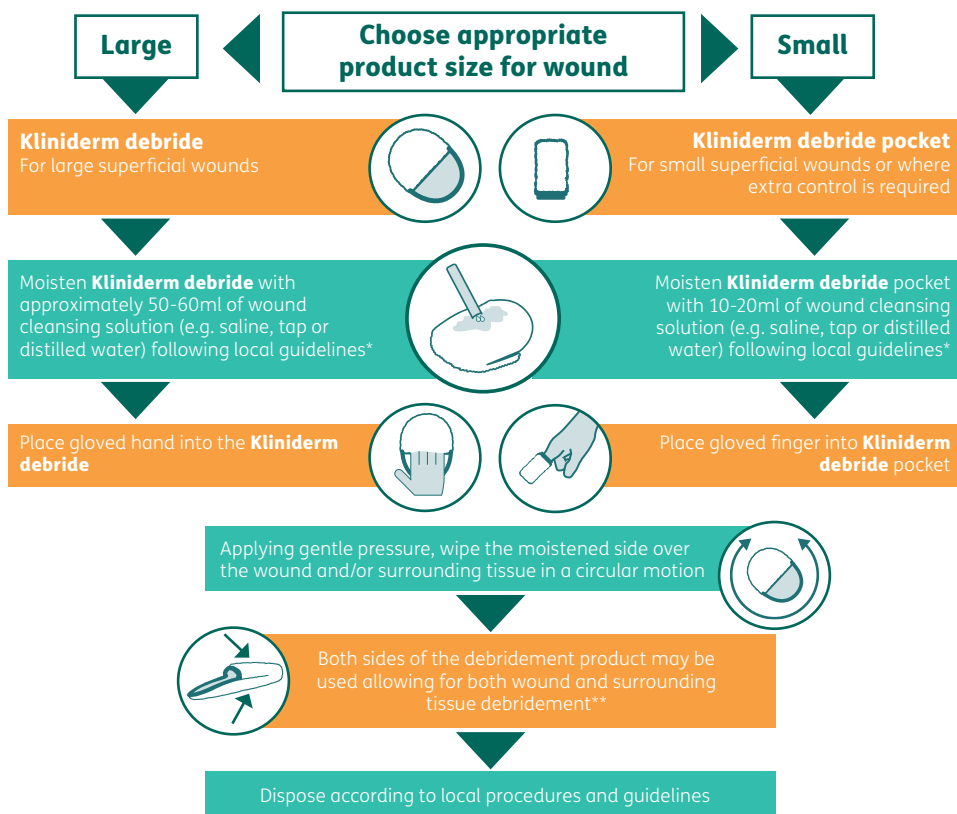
Large

Choose appropriate product size for wound

Small

**Kliniderm debride**
For large superficial wounds

**Kliniderm debride pocket**
For small superficial wounds or where extra control is required

Moisten **Kliniderm debride** with approximately 50-60ml of wound cleansing solution (e.g. saline, tap or distilled water) following local guidelines*

Moisten **Kliniderm debride** pocket with 10-20ml of wound cleansing solution (e.g. saline, tap or distilled water) following local guidelines*

Place gloved hand into the **Kliniderm debride**

Place gloved finger into **Kliniderm debride** pocket

Applying gentle pressure, wipe the moistened side over the wound and/or surrounding tissue in a circular motion

Both sides of the debridement product may be used allowing for both wound and surrounding tissue debridement**

Dispose according to local procedures and guidelines